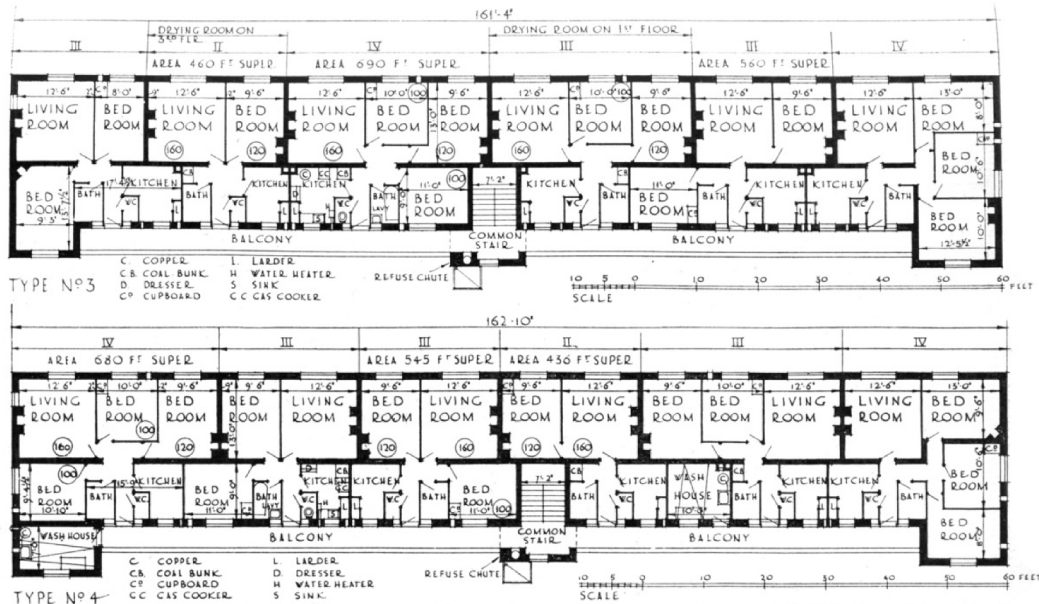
161'-4"

III | DRYING ROOM ON 3RD FLR. II | IV | DRYING ROOM ON 1ST FLOOR III | III | IV

AREA 460 FT SUPER. AREA 690 FT SUPER. AREA 560 FT SUPER.

LIVING ROOM 12'6" BED ROOM 8'0" LIVING ROOM 12'6" 160 BED ROOM 9'6" 120 LIVING ROOM 12'6" 160 BED ROOM 10'0" 100 BED ROOM 9'6" 120 LIVING ROOM 12'6" 160 BED ROOM 10'0" 100 BED ROOM 9'6" 120 LIVING ROOM 12'6" BED ROOM 9'6" LIVING ROOM 12'6" BED ROOM 13'0"

BED ROOM 9'5" BATH KITCHEN WC L BATH KITCHEN WC C CB KITCHEN WC BATH BED ROOM 11'0" 100 7'2" KITCHEN WC BATH BED ROOM 11'0" BATH KITCHEN KITCHEN WC BATH BED ROOM BED ROOM 12'5½"

BALCONY COMMON STAIR BALCONY

REFUSE CHUTE

TYPE Nº3

C. COPPER
C.B. COAL BUNK
D. DRESSER
Cº CUPBOARD
L. LARDER
H WATER HEATER
S SINK
C.C GAS COOKER

10 5 0 10 20 30 40 50 60 FEET
SCALE

162'-10"

IV | III | III | II | III | IV

AREA 680 FT SUPER AREA 545 FT SUPER AREA 436 FT SUPER

LIVING ROOM 12'6" 160 BED ROOM 10'0" 100 BED ROOM 9'6" 120 BED ROOM 9'6" LIVING ROOM 12'6" BED ROOM 9'6" 120 LIVING ROOM 12'6" 160 BED ROOM 9'6" 120 LIVING ROOM 12'6" 160 BED ROOM 9'6" BED ROOM 10'0" LIVING ROOM 12'6" LIVING ROOM 12'6" BED ROOM 13'0"

BED ROOM 10'10" 100 BATH KITCHEN WC BED ROOM 11'0" BATH KITCHEN WC KITCHEN WC BATH BED ROOM 11'0" 100 7'2" BATH WC KITCHEN WC WASH HOUSE KITCHEN WC KITCHEN WC BATH BED ROOM BED ROOM

WASH HOUSE BALCONY COMMON STAIR BALCONY

REFUSE CHUTE

TYPE Nº4

C COPPER
C.B. COAL BUNK
Cº CUPBOARD
G.C GAS COOKER
L LARDER
D DRESSER
H WATER HEATER
S SINK

10 5 0 10 20 30 40 50 60 FEET
SCALE